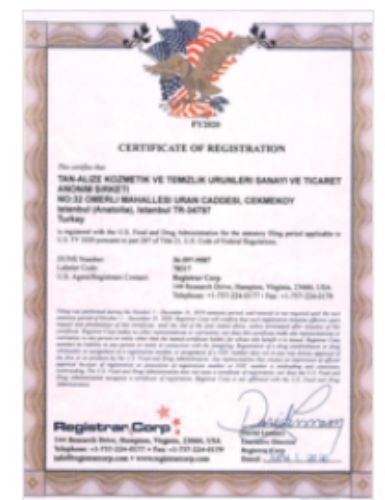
FY2020

CERTIFICATE OF REGISTRATION

This certifies that

TAN-ALIZE KOZMETIK VE TEMIZLIK URUNLERI SANAYI VE TICARET ANONIM SIRKETI
NO:32 OMERLI MAHALLESI URAN CADDESI, CEKMEKOY
Istanbul (Anatolia), Istanbul TR-34797
Turkey

is registered with the U.S. Food and Drug Administration for the statutory filing period applicable to U.S. FY 2020 pursuant to part 207 of Title 21, U.S. Code of Federal Regulations.

| DUNS Number: | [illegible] |
|---|---|
| Labeler Code: | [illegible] |
| U.S. Agent/Registrant Contact: | Registrar Corp<br>144 Research Drive, Hampton, Virginia, 23666, USA<br>Telephone: +1-757-224-0177 • Fax: +1-757-224-0179 |

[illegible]

Registrar Corp
144 Research Drive, Hampton, Virginia, 23666, USA
Telephone: +1-757-224-0177 • Fax: +1-757-224-0179
info@registrarcorp.com • www.registrarcorp.com

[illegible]
Executive Director
Registrar Corp
Date: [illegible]